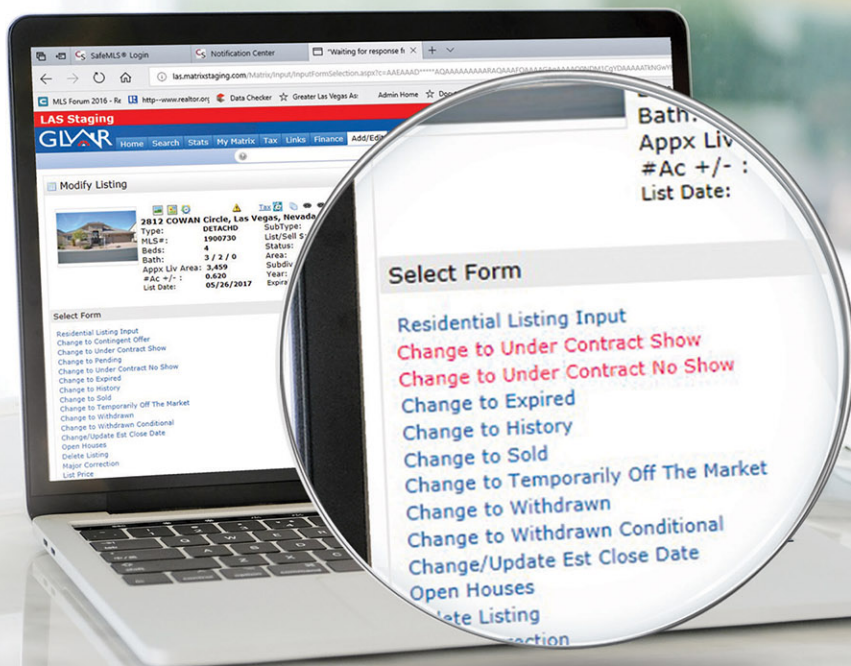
SafeMLS® Login | Notification Center | "Waiting for response f

las.matrixstaging.com/Matrix/Input/InputFormSelection.aspx?c=AAEAAAD*****AQAAAAAAAAAAQAAAFOMAAAG

MLS Forum 2016 - Re | http---www.realtor.org | Data Checker | Greater Las Vegas As | Admin Home

LAS Staging

GLVAR

Home | Search | Stats | My Matrix | Tax | Links | Finance | Add/Edit

Modify Listing

Tax

2812 COWAN Circle, Las Vegas, Nevada

| | | | |
|---|---|---|---|
| Type: | DETACHD | SubType: | |
| MLS#: | 1900730 | List/Sell $ | |
| Beds: | 4 | Status: | |
| Bath: | 3 / 2 / 0 | Area: | |
| Appx Liv Area: | 3,459 | Subdiv | |
| #Ac +/- : | 0.620 | Year: | |
| List Date: | 05/26/2017 | Expir | |

Select Form

Residential Listing Input
Change to Contingent Offer
Change to Under Contract Show
Change to Pending
Change to Under Contract No Show
Change to Expired
Change to History
Change to Sold
Change to Temporarily Off The Market
Change to Withdrawn
Change to Withdrawn Conditional
Change/Update Est Close Date
Open Houses
Delete Listing
Major Correction
List Price

Bath:
Appx Liv
#Ac +/- :
List Date:

Select Form

Residential Listing Input
Change to Under Contract Show
Change to Under Contract No Show
Change to Expired
Change to History
Change to Sold
Change to Temporarily Off The Market
Change to Withdrawn
Change to Withdrawn Conditional
Change/Update Est Close Date
Open Houses
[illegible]lete Listing
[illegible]rection